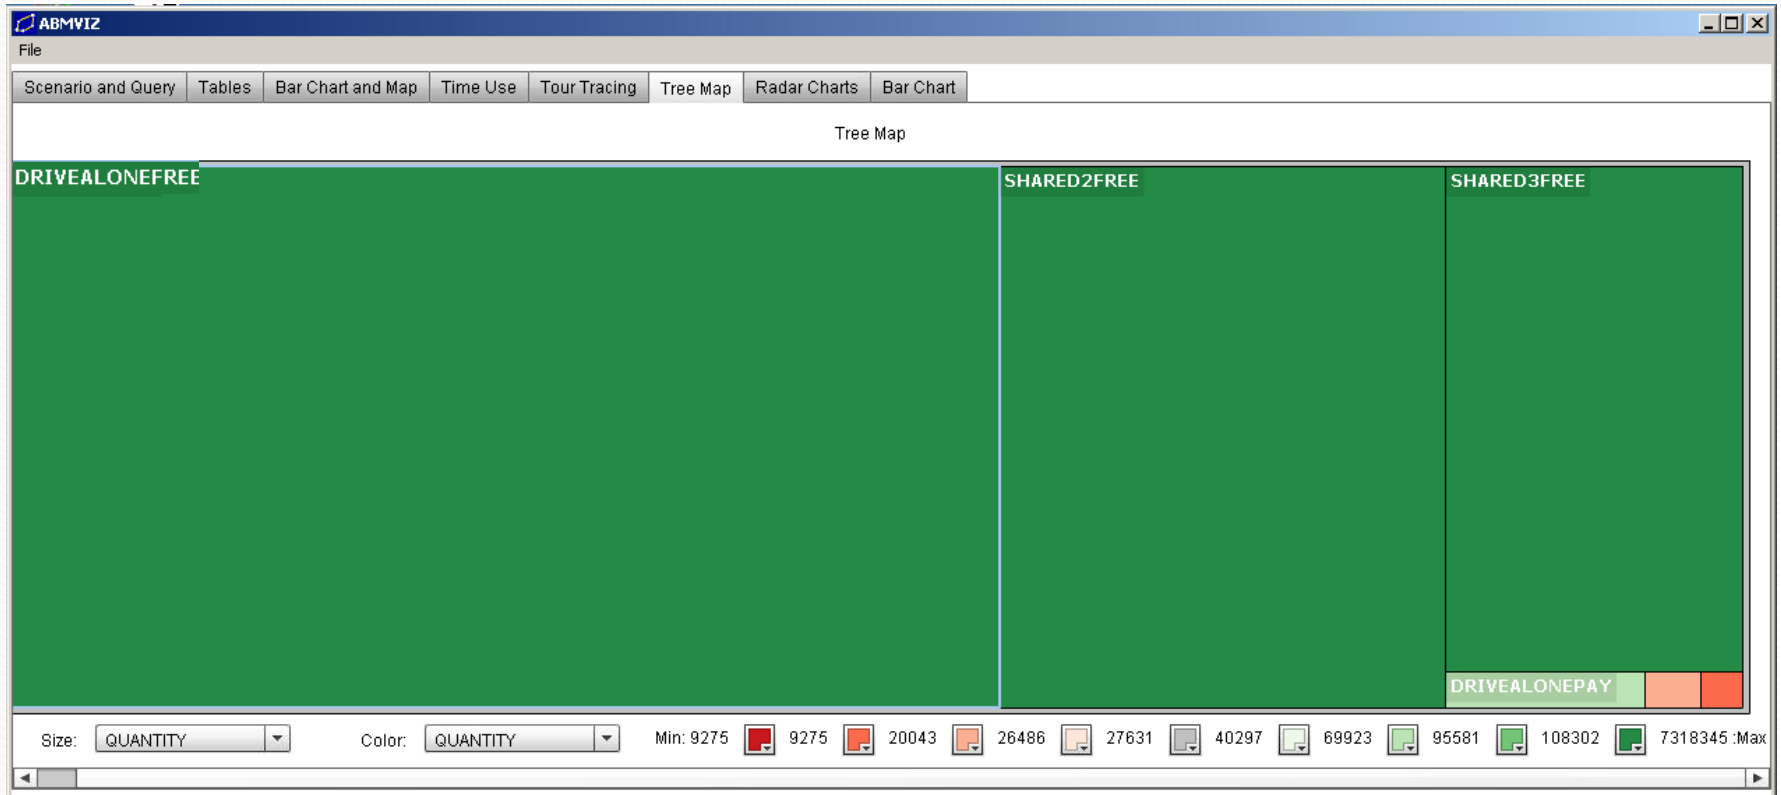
ABMVIZ

File

Scenario and Query | Tables | Bar Chart and Map | Time Use | Tour Tracing | Tree Map | Radar Charts | Bar Chart

Tree Map

DRIVEALONEFREE

SHARED2FREE

SHARED3FREE

DRIVEALONEPAY

Size: QUANTITY

Color: QUANTITY

Min: 9275 9275 20043 26486 27631 40297 69923 95581 108302 7318345 :Max